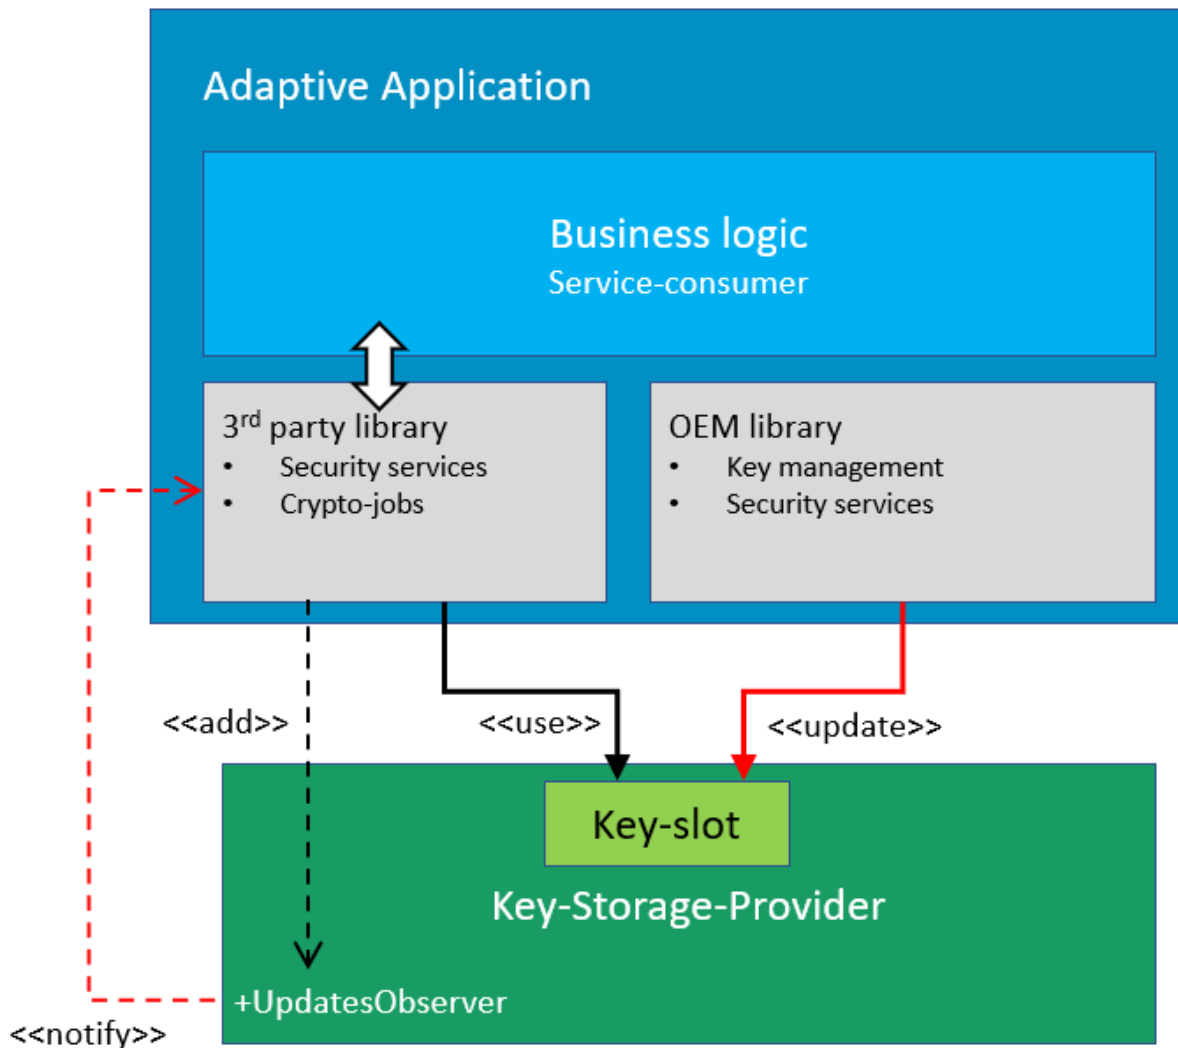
Adaptive Application

Business logic
Service-consumer

3$^{rd}$ party library
• Security services
• Crypto-jobs

OEM library
• Key management
• Security services

<<add>>

<<use>>

<<update>>

Key-slot

Key-Storage-Provider

+UpdatesObserver

<<notify>>